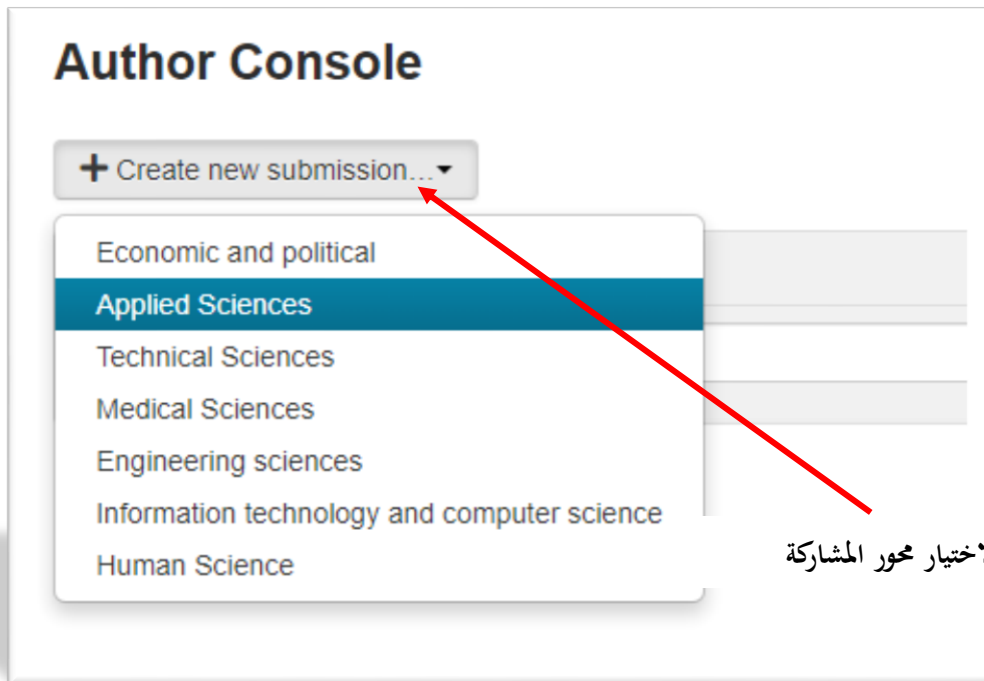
Author Console

+ Create new submission...

Economic and political
Applied Sciences
Technical Sciences
Medical Sciences
Engineering sciences
Information technology and computer science
Human Science

اختيار محور المشاركة